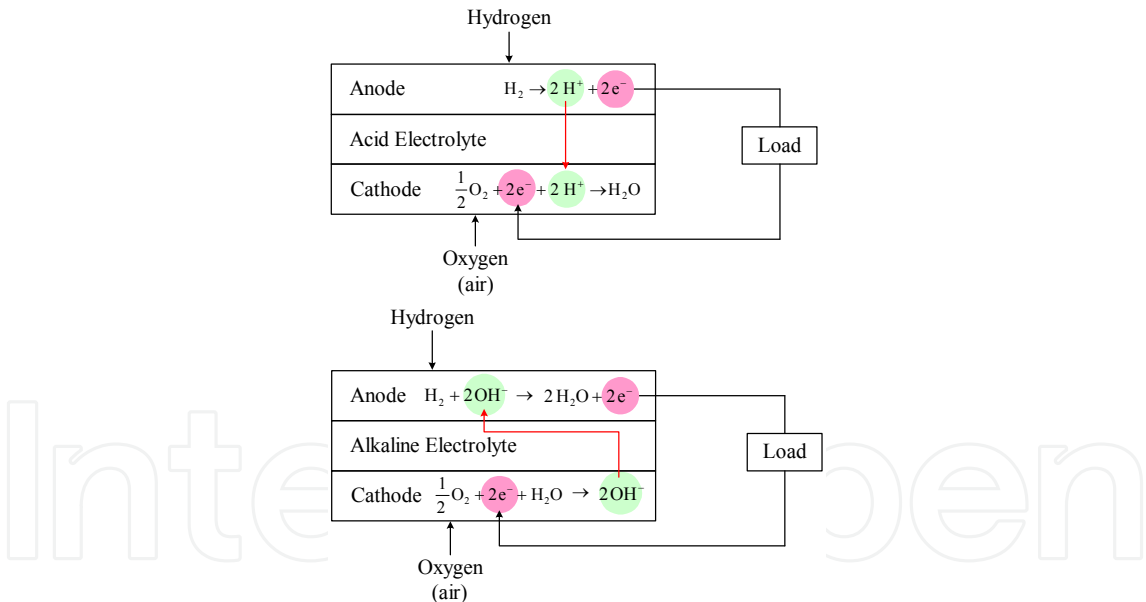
Hydrogen

Anode $H_2 \rightarrow 2H^+ + 2e^-$

Acid Electrolyte

Cathode $\frac{1}{2}O_2 + 2e^- + 2H^+ \rightarrow H_2O$

Load

Oxygen (air)

Hydrogen

Anode $H_2 + 2OH^- \rightarrow 2H_2O + 2e^-$

Alkaline Electrolyte

Cathode $\frac{1}{2}O_2 + 2e^- + H_2O \rightarrow 2OH^-$

Load

Oxygen (air)

IntechOpen